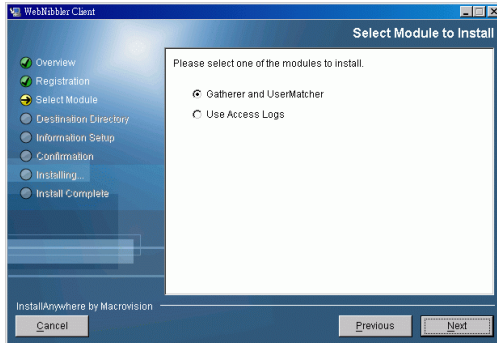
WebNibbler Client

Select Module to Install

Overview
Registration
Select Module
Destination Directory
Information Setup
Confirmation
Installing...
Install Complete

Please select one of the modules to install.

Gatherer and UserMatcher
Use Access Logs

InstallAnywhere by Macrovision

Cancel

Previous

Next